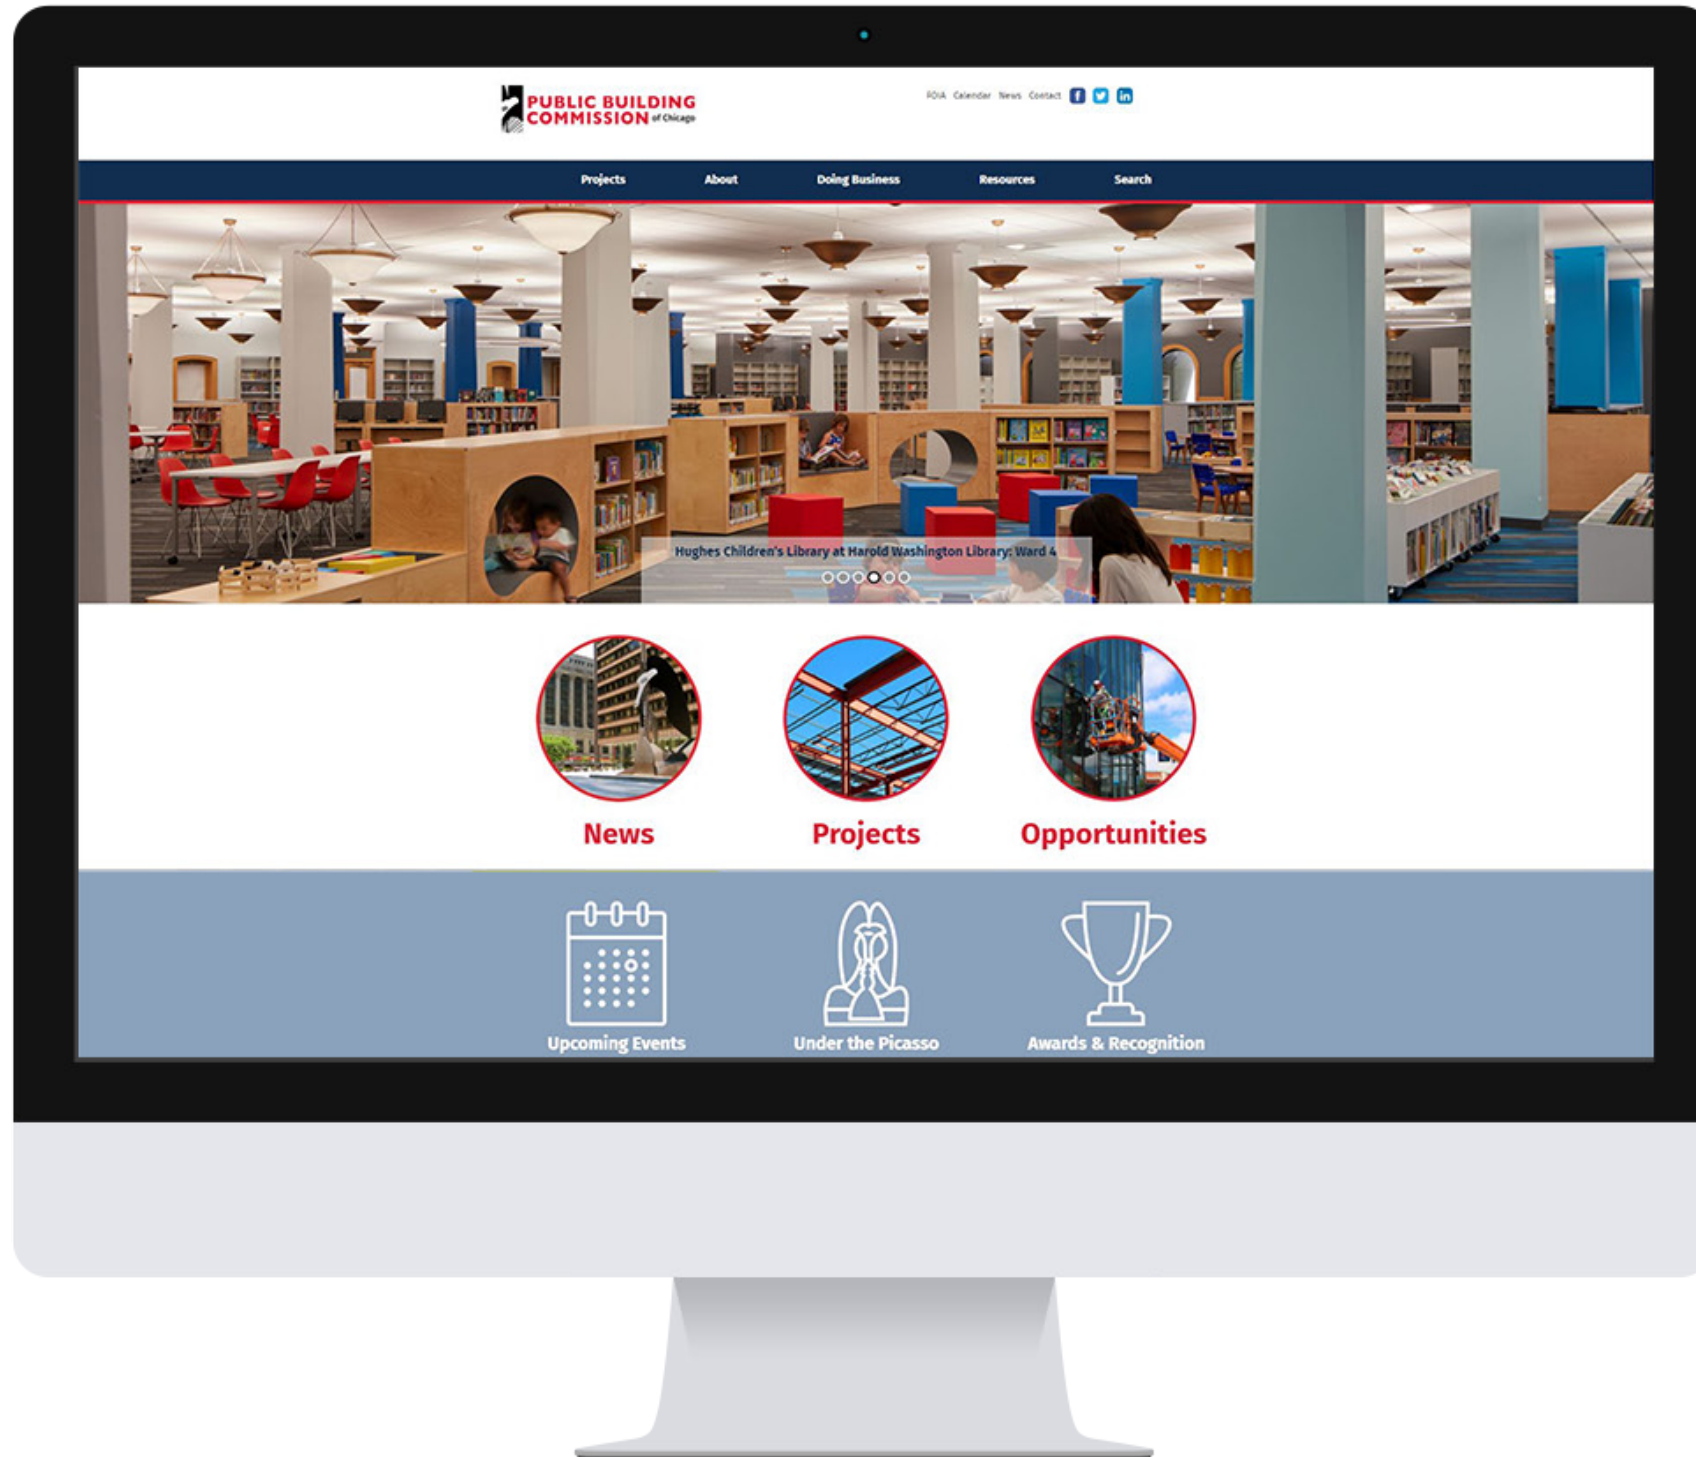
PUBLIC BUILDING COMMISSION of Chicago

FOIA Calendar News Contact

Projects About Doing Business Resources Search

Hughes Children's Library at Harold Washington Library: Ward 4

News Projects Opportunities

Upcoming Events Under the Picasso Awards & Recognition